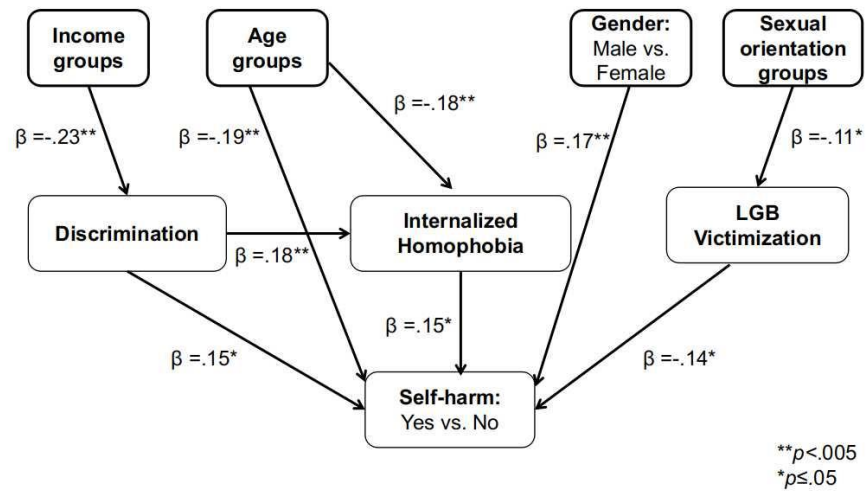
Income groups

Age groups

Gender: Male vs. Female

Sexual orientation groups

β =-.23**

β =-.19**

β =-.18**

β =.17**

β =-.11*

Discrimination

β =.18**

Internalized Homophobia

LGB Victimization

β =.15*

β =.15*

β =-.14*

Self-harm: Yes vs. No

**$p$<.005
*$p$≤.05